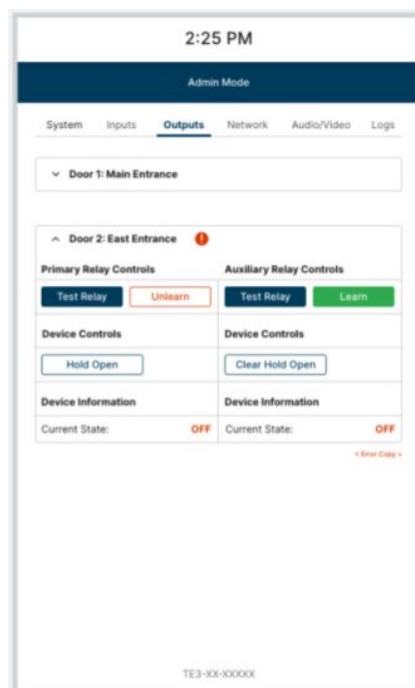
2:25 PM

Admin Mode

System Inputs Outputs Network Audio/Video Logs

Door 1: Main Entrance

Door 2: East Entrance

| Primary Relay Controls | Auxiliary Relay Controls |
|---|---|
| Test Relay Unlearn | Test Relay Learn |
| Device Controls | Device Controls |
| Hold Open | Clear Hold Open |
| Device Information | Device Information |
| Current State: OFF | Current State: OFF |

< Error Copy >

TE3-XX-XXXXX